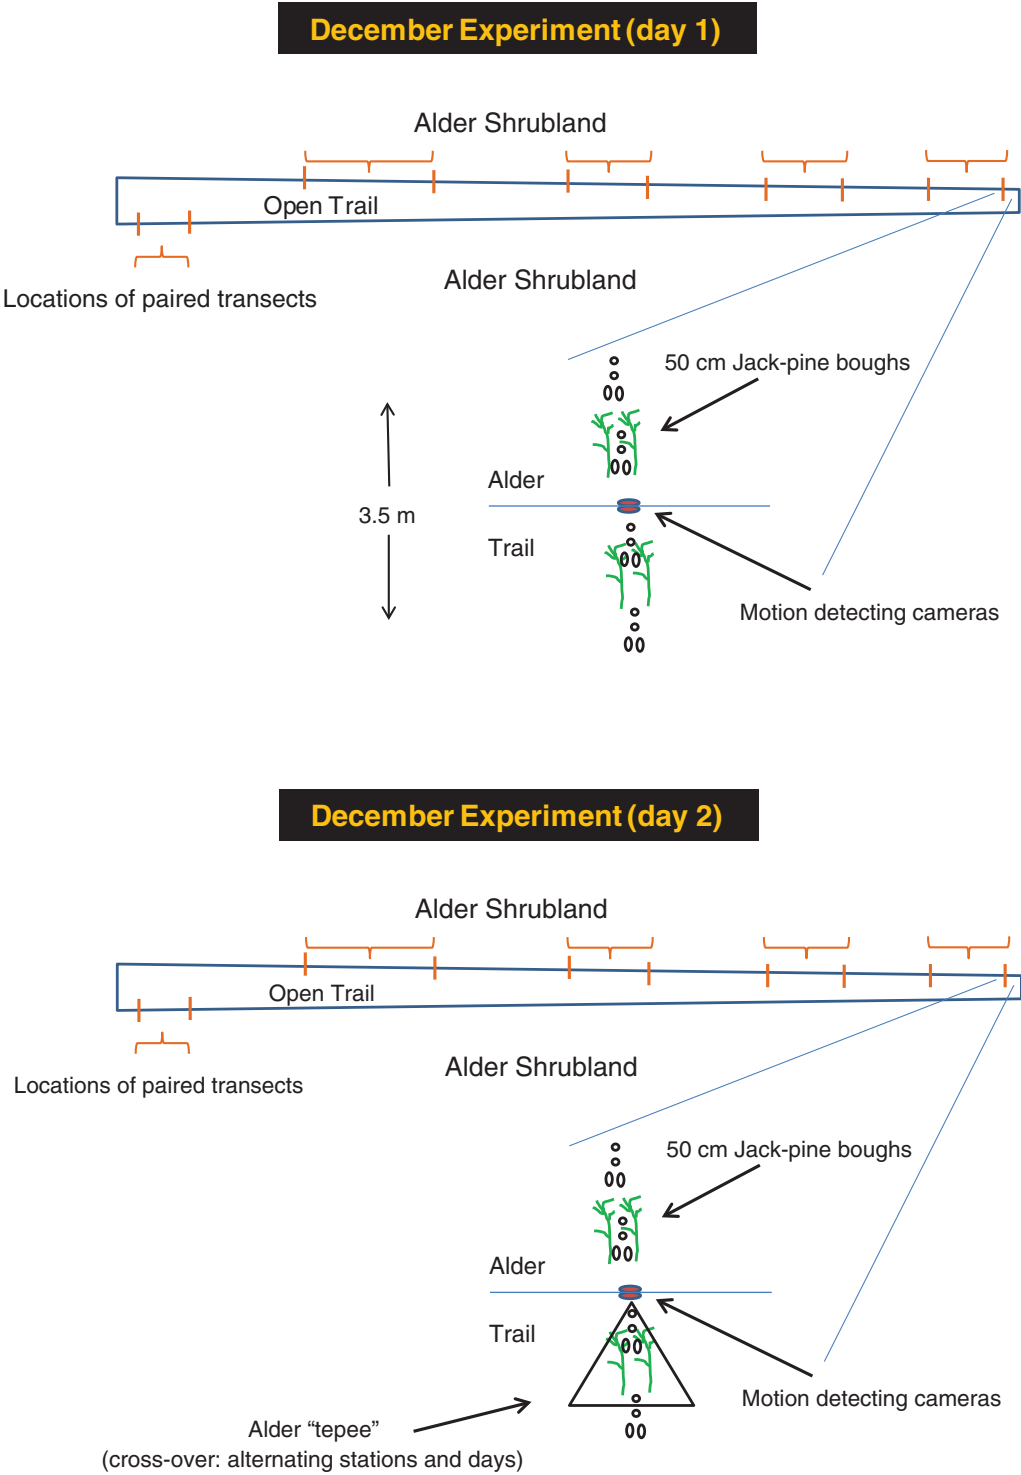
December Experiment (day 1)

Alder Shrubland

Open Trail

Locations of paired transects

Alder Shrubland

50 cm Jack-pine boughs

3.5 m

Alder

Trail

Motion detecting cameras

December Experiment (day 2)

Alder Shrubland

Open Trail

Locations of paired transects

Alder Shrubland

50 cm Jack-pine boughs

Alder

Trail

Motion detecting cameras

Alder "tepee"
(cross-over: alternating stations and days)